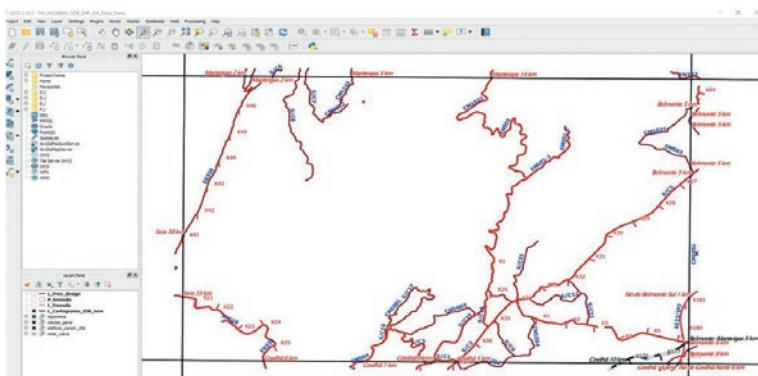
Project Edit View Layer Settings Plugins Vector Raster Database Web Processing Help

Browser Panel

Project Home
Home
Favourites
WMS
MSSQL
Oracle
PostGIS
SpatiaLite
OWS
WCS
WFS

Layers Panel

Martinique 2 km
Martinique 3 km
Martinique 5 km
Martinique 10 km
Belmonte 5 km
Belmonte 3 km
Belmonte 2 km
K46
K45
K44
K43
K42
K41
Bois 10 km
K40
K39
K38
K37
K1
K2
K3
K4
K5
K6
K21
K22
K23
K24
K25
Coutiné 1 km
Coutiné 5 km
Coutiné 10 km
Nó de Belmonte Sul 1 km
Belmonte Martinique 5 km
Belmonte 2 km
Belmonte 10 km
K181
K180